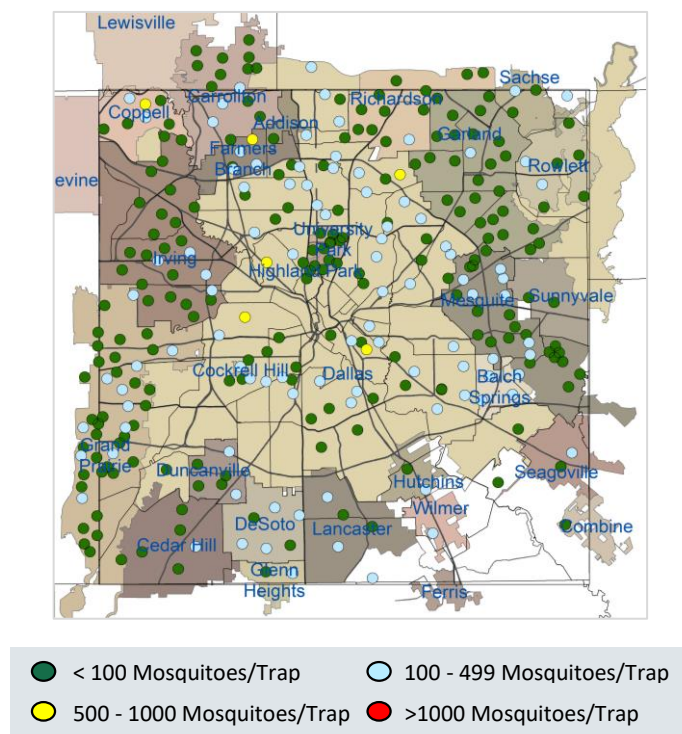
Lewisville
Sachse
Carrollton
Coppell
Richardson
Addison
Garland
Farmers Branch
Rowlett
evine
University Park
Irving
Highland Park
Mesquite
Sunnyvale
Cockrell Hill
Dallas
Balch Springs
Grand Prairie
Duncanville
Seagoville
Hutchins
Wilmer
DeSoto
Lancaster
Combine
Cedar Hill
Glenn Heights
Ferris

< 100 Mosquitoes/Trap
100 - 499 Mosquitoes/Trap
500 - 1000 Mosquitoes/Trap
>1000 Mosquitoes/Trap